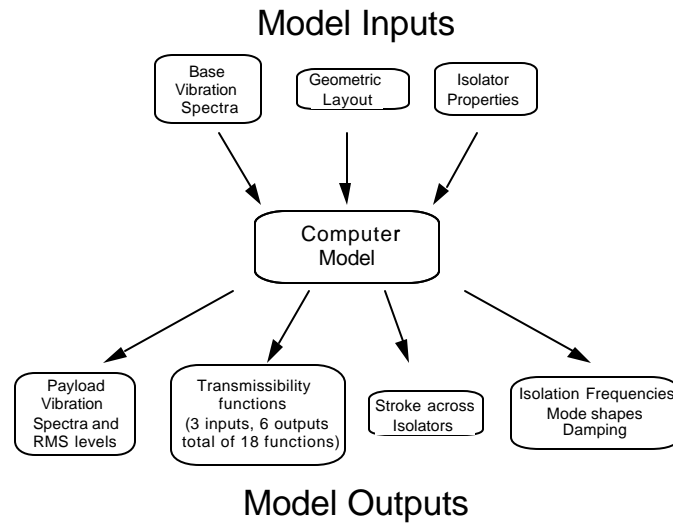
Model Inputs

Base Vibration Spectra

Geometric Layout

Isolator Properties

Computer Model

Payload Vibration Spectra and RMS levels

Transmissibility functions (3 inputs, 6 outputs total of 18 functions)

Stroke across Isolators

Isolation Frequencies Mode shapes Damping

Model Outputs